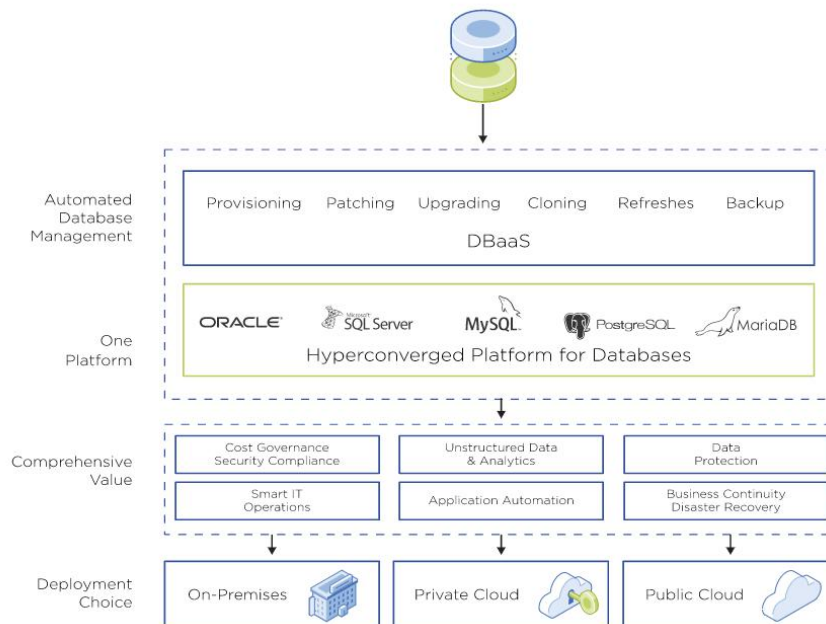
Automated Database Management

Provisioning Patching Upgrading Cloning Refreshes Backup

DBaaS

One Platform

ORACLE SQL Server MySQL PostgreSQL MariaDB

Hyperconverged Platform for Databases

Comprehensive Value

Cost Governance Security Compliance

Unstructured Data & Analytics

Data Protection

Smart IT Operations

Application Automation

Business Continuity Disaster Recovery

Deployment Choice

On-Premises

Private Cloud

Public Cloud